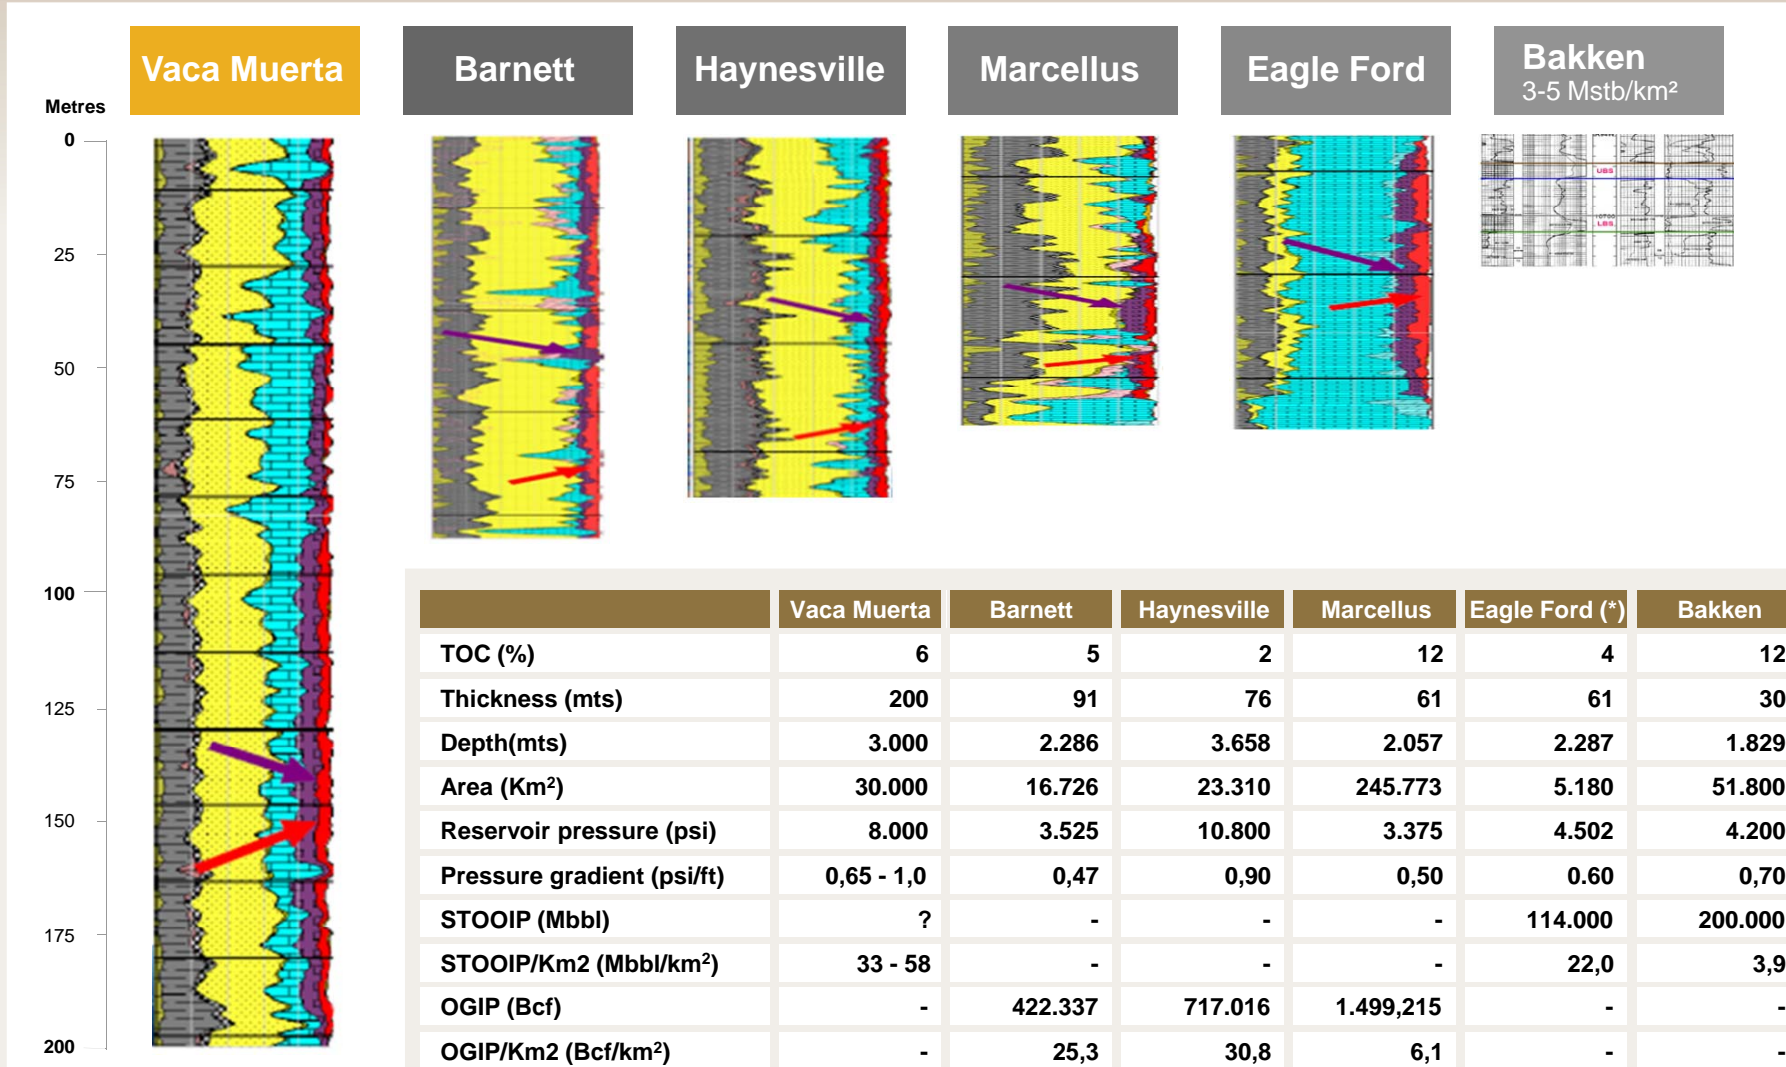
Vaca Muerta

Barnett

Haynesville

Marcellus

Eagle Ford

Bakken
3-5 Mstb/km²

Metres
0
25
50
75
100
125
150
175
200

| | Vaca Muerta | Barnett | Haynesville | Marcellus | Eagle Ford (*) | Bakken |
|---|---|---|---|---|---|---|
| TOC (%) | 6 | 5 | 2 | 12 | 4 | 12 |
| Thickness (mts) | 200 | 91 | 76 | 61 | 61 | 30 |
| Depth(mts) | 3.000 | 2.286 | 3.658 | 2.057 | 2.287 | 1.829 |
| Area (Km²) | 30.000 | 16.726 | 23.310 | 245.773 | 5.180 | 51.800 |
| Reservoir pressure (psi) | 8.000 | 3.525 | 10.800 | 3.375 | 4.502 | 4.200 |
| Pressure gradient (psi/ft) | 0,65 - 1,0 | 0,47 | 0,90 | 0,50 | 0.60 | 0,70 |
| STOOIP (Mbbl) | ? | - | - | - | 114.000 | 200.000 |
| STOOIP/Km2 (Mbbl/km²) | 33 - 58 | - | - | - | 22,0 | 3,9 |
| OGIP (Bcf) | - | 422.337 | 717.016 | 1.499,215 | - | - |
| OGIP/Km2 (Bcf/km²) | - | 25,3 | 30,8 | 6,1 | - | - |